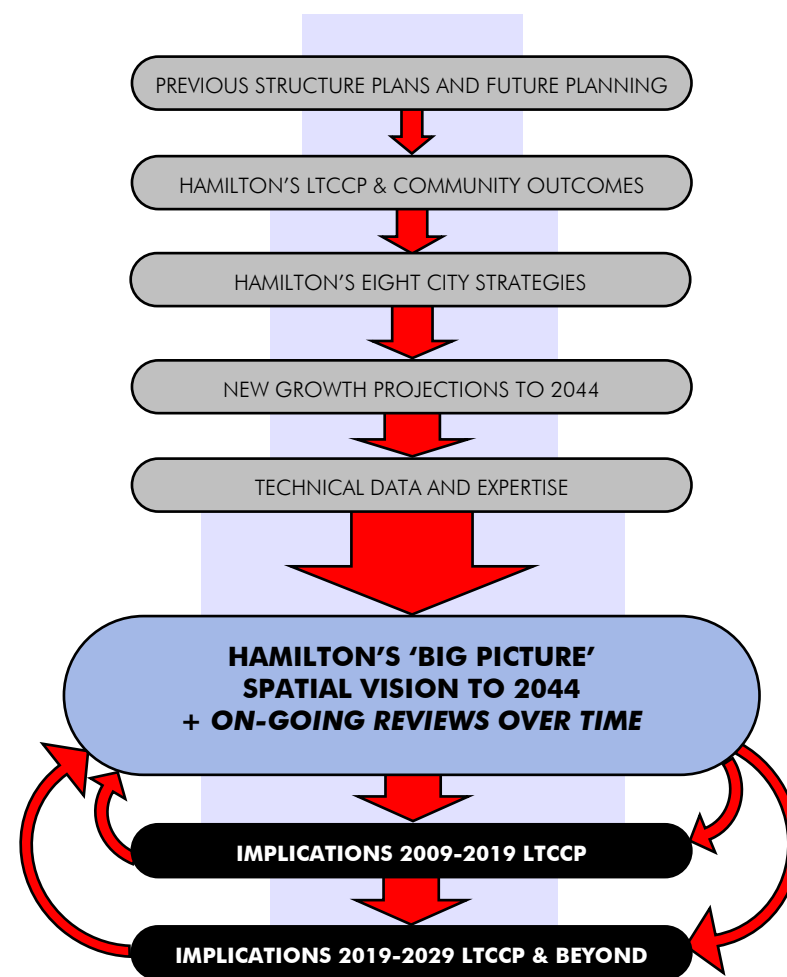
PREVIOUS STRUCTURE PLANS AND FUTURE PLANNING

HAMILTON'S LTCCP & COMMUNITY OUTCOMES

HAMILTON'S EIGHT CITY STRATEGIES

NEW GROWTH PROJECTIONS TO 2044

TECHNICAL DATA AND EXPERTISE

HAMILTON'S 'BIG PICTURE' SPATIAL VISION TO 2044 + *ON-GOING REVIEWS OVER TIME*

IMPLICATIONS 2009-2019 LTCCP

IMPLICATIONS 2019-2029 LTCCP & BEYOND